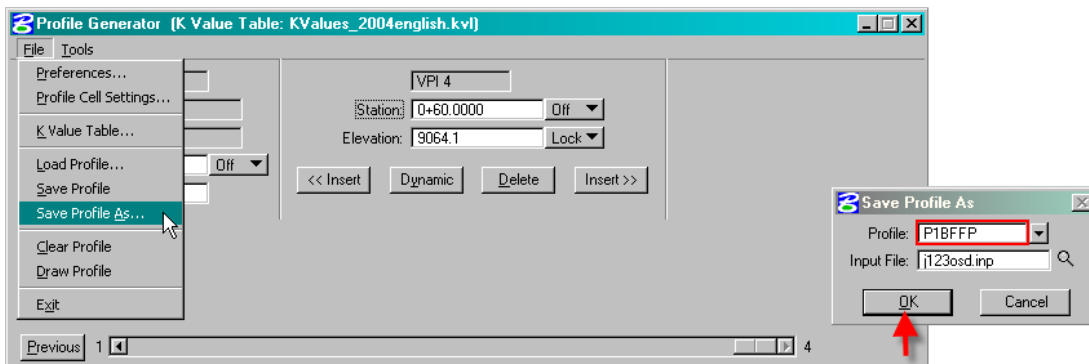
Profile Generator (K Value Table: KValues_2004english.kvl)

File Tools

Preferences...
Profile Cell Settings...
K Value Table...
Load Profile...
Save Profile
Save Profile As...
Clear Profile
Draw Profile
Exit

Off

VPI 4
Station: 0+60.0000 Off
Elevation: 9064.1 Lock

<< Insert
Dynamic
Delete
Insert >>

Previous 1 4

Save Profile As
Profile: P1BFFP
Input File: j123osd.inp
OK
Cancel